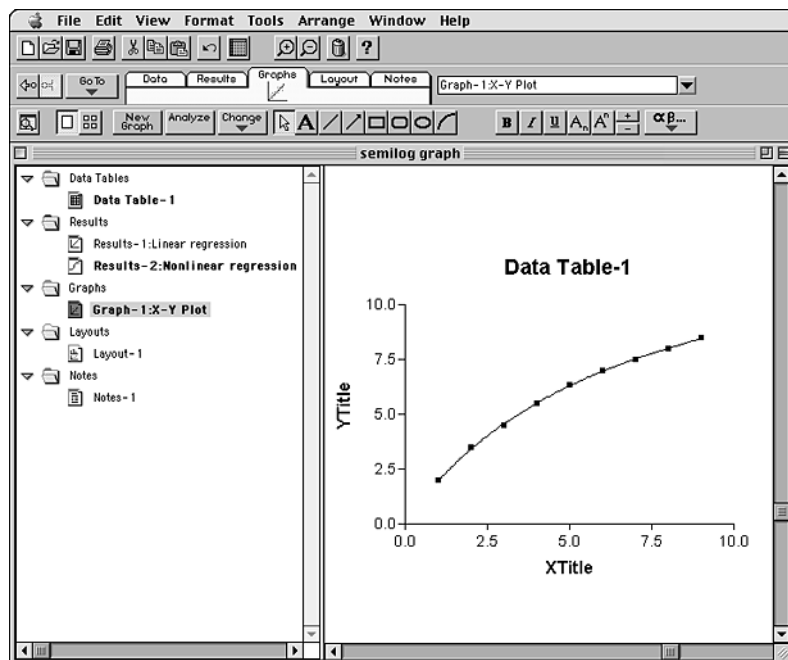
File Edit View Format Tools Arrange Window Help

?

Go To

Data Results Graphs Layout Notes Graph-1:X-Y Plot

New Graph Analyze Change A

B I U $A_n$ $A^n$ $\frac{+}{-}$ αβ...

semilog graph

Data Tables
Data Table-1
Results
Results-1:Linear regression
Results-2:Nonlinear regression
Graphs
Graph-1:X-Y Plot
Layouts
Layout-1
Notes
Notes-1

Data Table-1

10.0
7.5
5.0
2.5
0.0
YTitle

0.0 2.5 5.0 7.5 10.0
XTitle